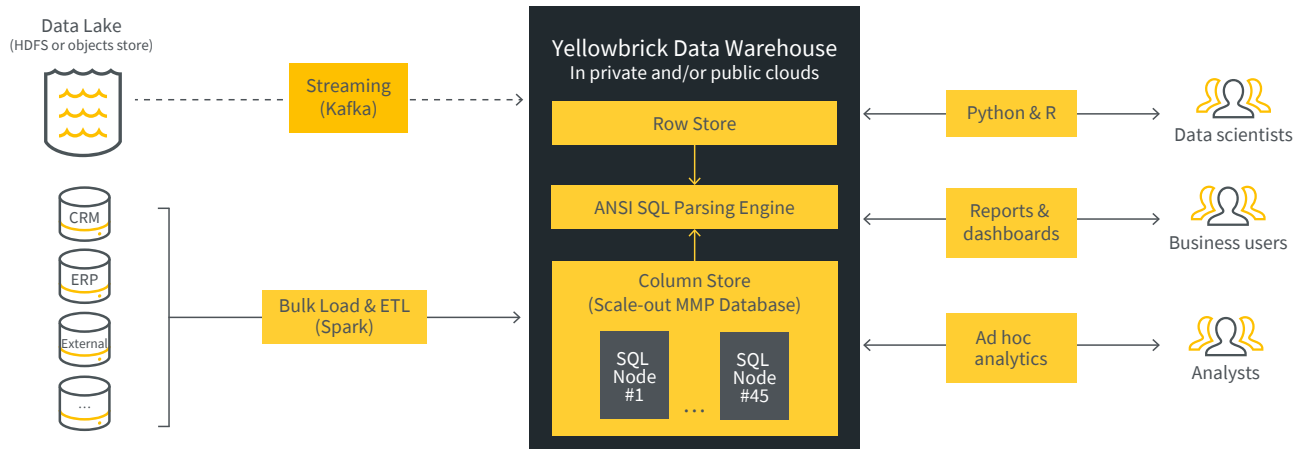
Data Lake
(HDFS or objects store)

Streaming
(Kafka)

CRM

ERP

External

...

Bulk Load & ETL
(Spark)

Yellowbrick Data Warehouse
In private and/or public clouds

Row Store

ANSI SQL Parsing Engine

Column Store
(Scale-out MMP Database)

SQL
Node
#1

...

SQL
Node
#45

Python & R

Data scientists

Reports &
dashboards

Business users

Ad hoc
analytics

Analysts